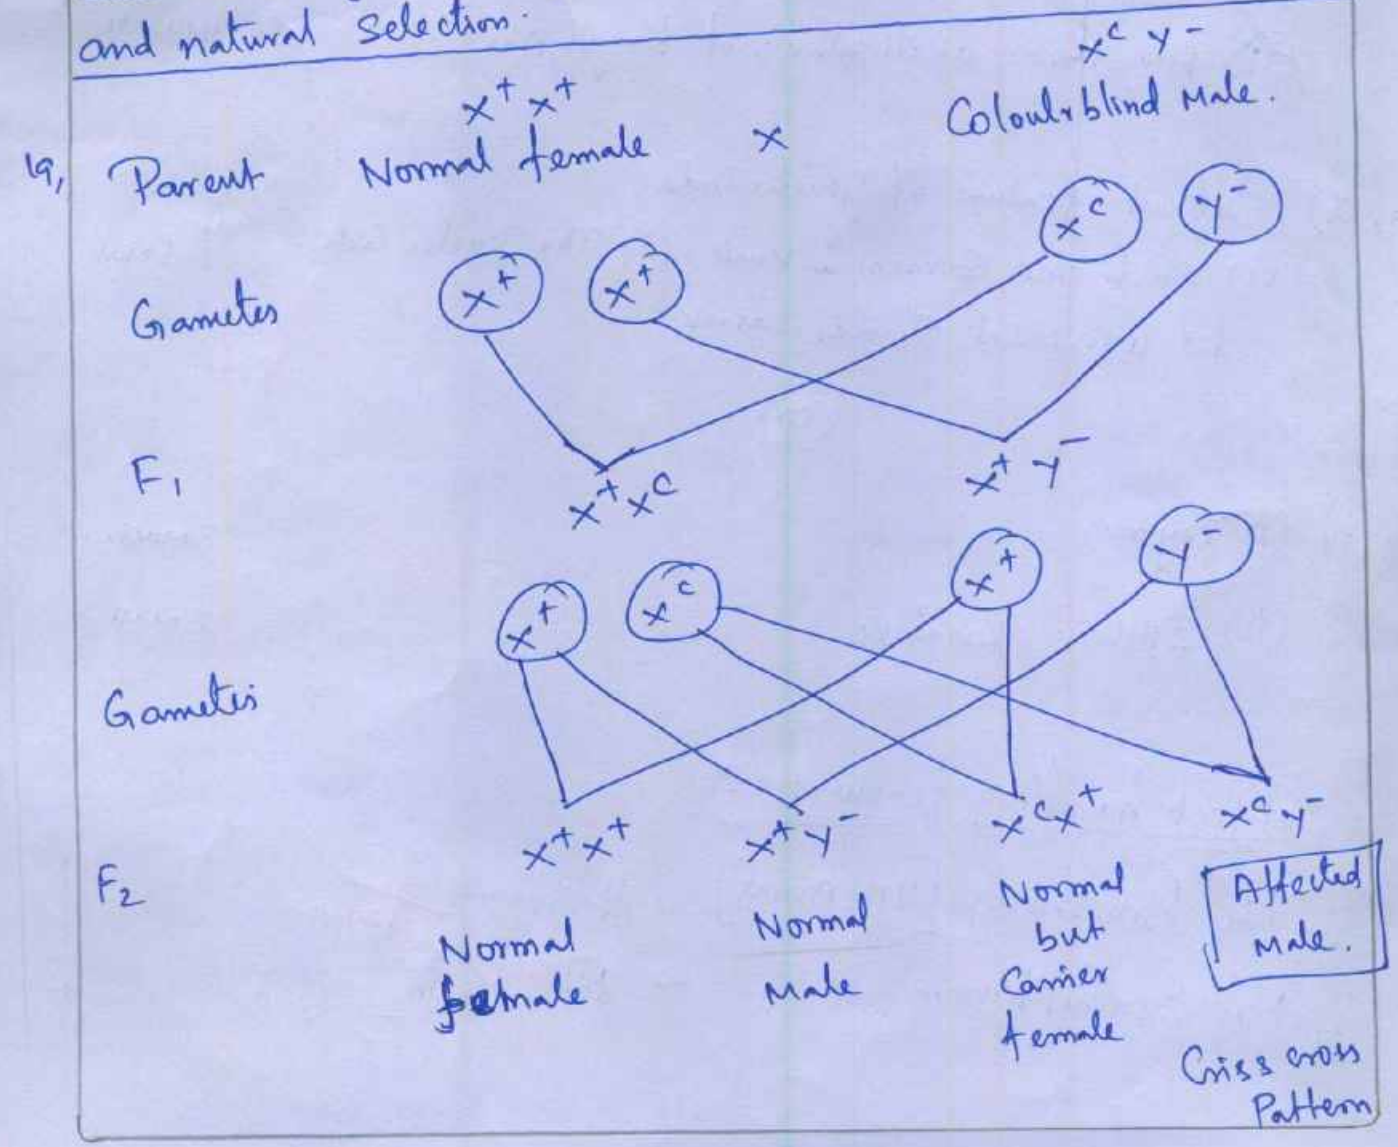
and natural Selection.

19, Parent $X^+X^+$ Normal female × $X^cY^-$ Coloulrblind Male.

Gametes $X^+$ $X^+$ $X^c$ $Y^-$

F₁ $X^+X^c$ $X^+Y^-$

Gametes $X^+$ $X^c$ $X^+$ $Y^-$

F₂ $X^+X^+$ $X^+Y^-$ $X^cX^+$ $X^cY^-$

Normal female Normal Male Normal but Carrier female Affected Male.

Criss cross Pattern